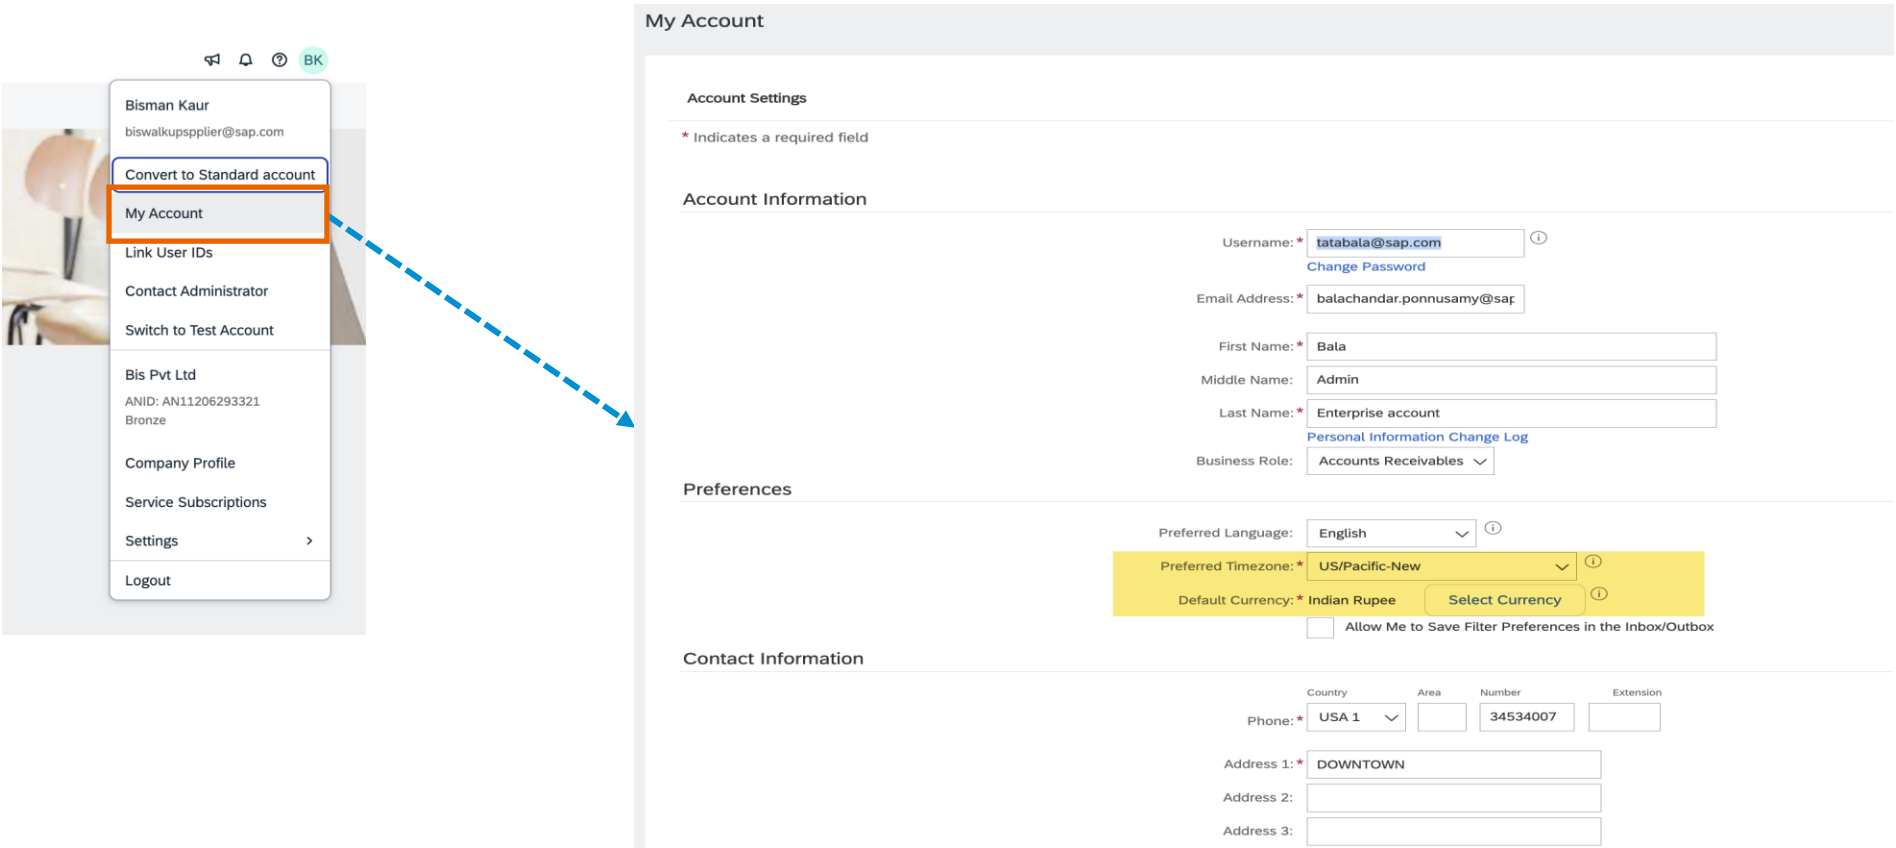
BK

Bisman Kaur
biswalkupspplier@sap.com

Convert to Standard account
My Account
Link User IDs
Contact Administrator
Switch to Test Account

Bis Pvt Ltd
ANID: AN11206293321
Bronze

Company Profile
Service Subscriptions
Settings
Logout

My Account

Account Settings

* Indicates a required field

Account Information

Username: * tatabala@sap.com
Change Password
Email Address: * balachandar.ponnusamy@sap
First Name: * Bala
Middle Name: Admin
Last Name: * Enterprise account
Personal Information Change Log
Business Role: Accounts Receivables

Preferences

Preferred Language: English
Preferred Timezone: * US/Pacific-New
Default Currency: * Indian Rupee Select Currency
Allow Me to Save Filter Preferences in the Inbox/Outbox

Contact Information

Country Area Number Extension
Phone: * USA 1 34534007
Address 1: * DOWNTOWN
Address 2:
Address 3: